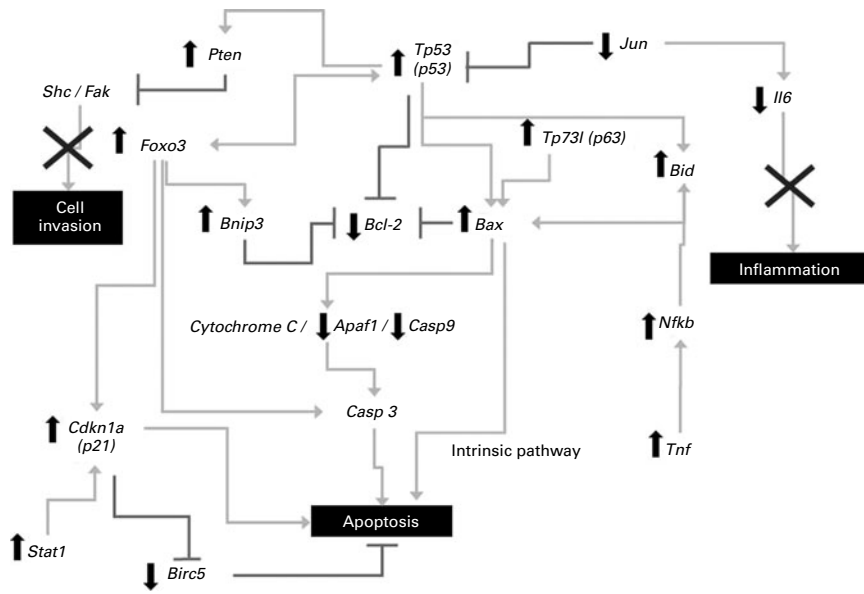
Pten

Tp53 (p53)

Jun

Shc / Fak

Il6

Foxo3

Tp73l (p63)

Bid

Cell invasion

Bnip3

Bcl-2

Bax

Inflammation

Cytochrome C / Apaf1 / Casp9

Nfkb

Casp 3

Cdkn1a (p21)

Intrinsic pathway

Tnf

Apoptosis

Stat1

Birc5